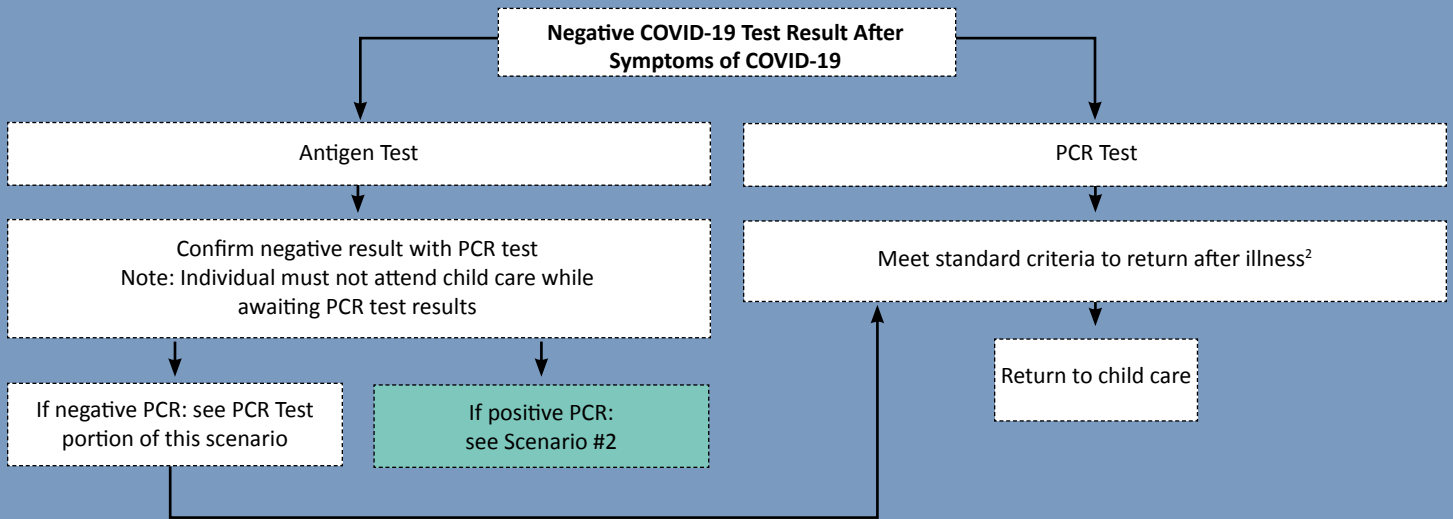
Negative COVID-19 Test Result After Symptoms of COVID-19

Antigen Test

Confirm negative result with PCR test
Note: Individual must not attend child care while awaiting PCR test results

If negative PCR: see PCR Test portion of this scenario

If positive PCR: see Scenario #2

PCR Test

Meet standard criteria to return after illness$^2$

Return to child care